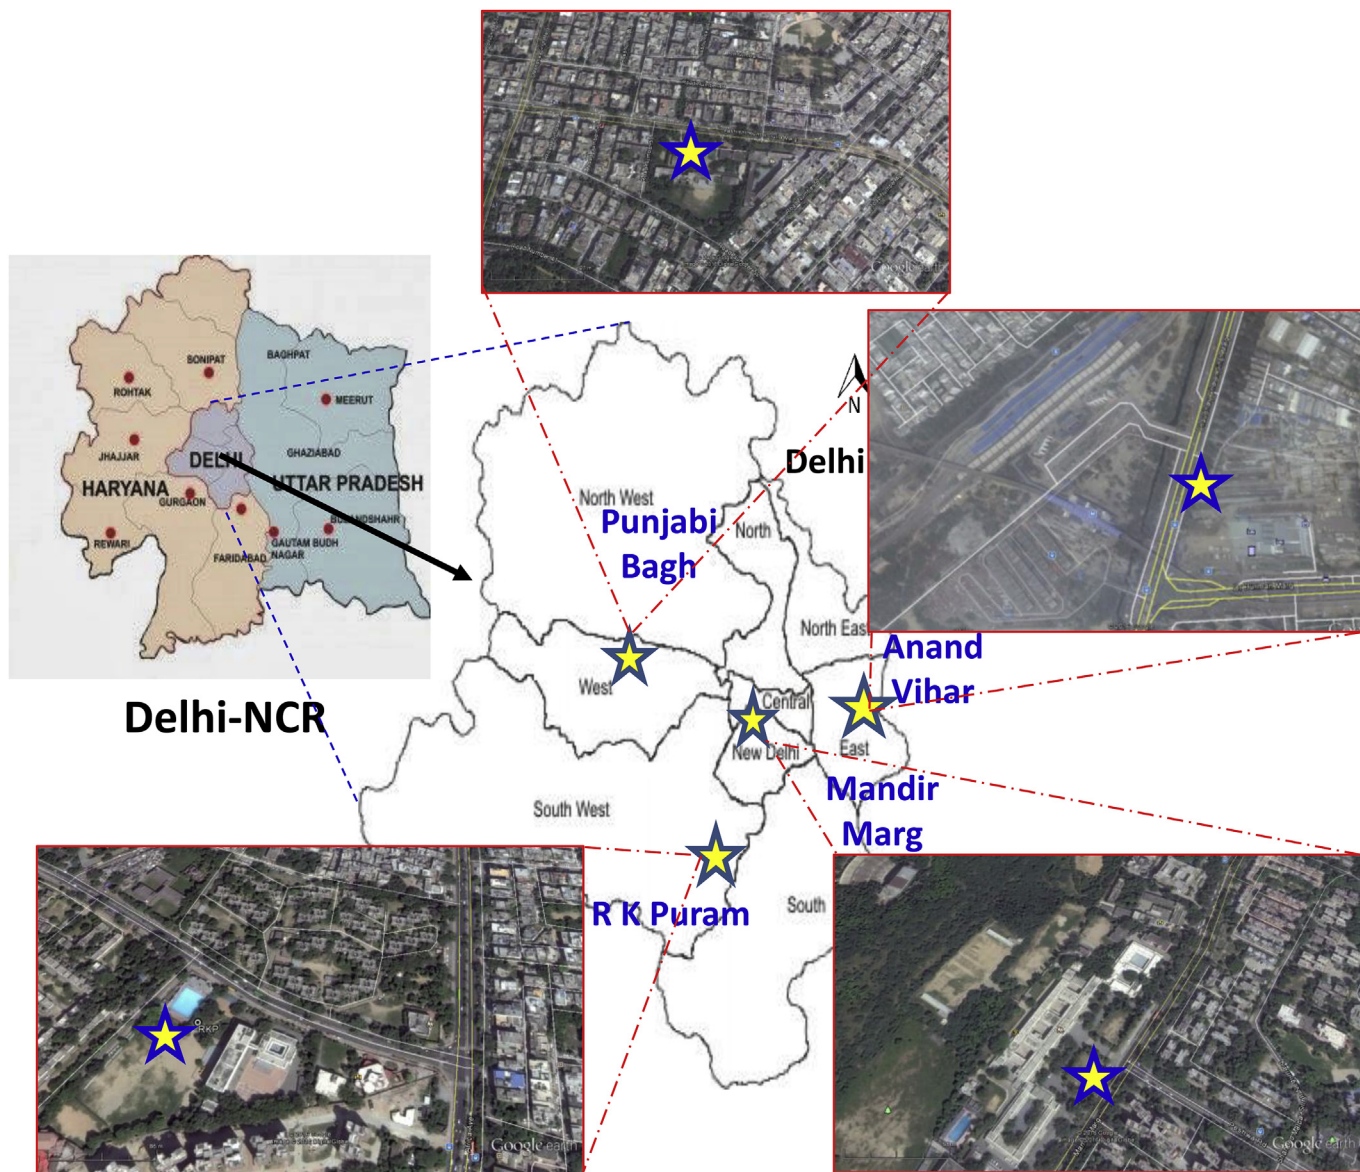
SONIPAT
BAGHPAT
ROHTAK
MEERUT
JHAJJAR
GHAZIABAD
DELHI
HARYANA
UTTAR PRADESH
GURGAON
BULANDSHAHR
REWARI
GAUTAM BUDH NAGAR
FARIDABAD

Delhi-NCR

N
Delhi
North West
Punjabi Bagh
North
North East
Anand Vihar
West
Central
New Delhi
East
Mandir Marg
South West
R K Puram
South
RKP
Google earth
Google earth